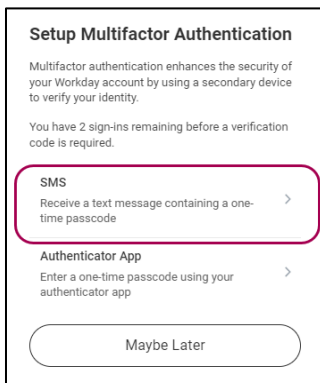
Setup Multifactor Authentication

Multifactor authentication enhances the security of your Workday account by using a secondary device to verify your identity.

You have 2 sign-ins remaining before a verification code is required.

SMS
Receive a text message containing a one-time passcode
>

Authenticator App
Enter a one-time passcode using your authenticator app
>

Maybe Later